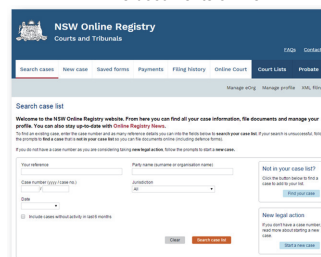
NSW Online Registry
Courts and Tribunals

FAQs Contact

Search cases New case Saved forms Payments Filing history Online Court Court Lists Probate

Manage eOrg Manage profile XML filin

Search case list

Welcome to the NSW Online Registry website. From here you can find all your case information, file documents and manage your profile. You can also stay up-to-date with Online Registry News.

To find an existing case, enter the case number and as many reference details you can into the fields below to search your case list. If your search is unsuccessful, follow the prompts to find a case that is not in your case list so you can file documents online (including defence forms).

If you do not have a case number as you are considering taking new legal action, follow the prompts to start a new case.

Your reference

Party name (surname or organisation name)

Case number (yyyy / case no.)

Jurisdiction
All

Date
All

Include cases without activity in last 6 months

Clear Search case list

Not in your case list?
Click the button below to find a case to add to your list.
Find your case

New legal action
If you don't have a case number, read more about starting a new case.
Start a new case